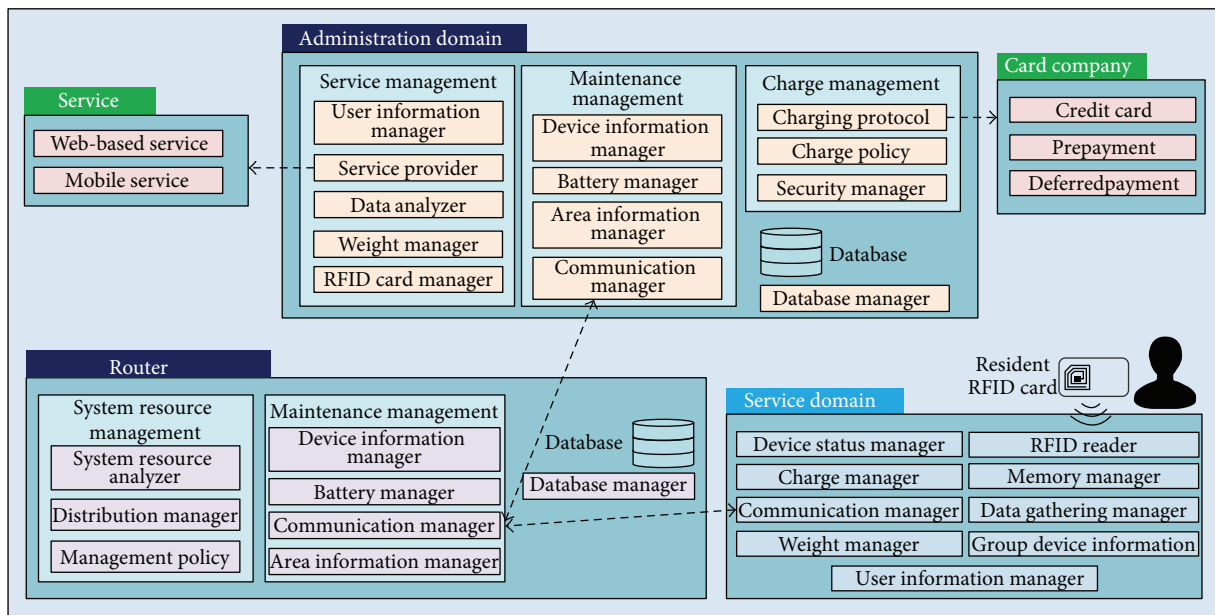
Administration domain

Service management
User information manager
Service provider
Data analyzer
Weight manager
RFID card manager

Maintenance management
Device information manager
Battery manager
Area information manager
Communication manager

Charge management
Charging protocol
Charge policy
Security manager

Database
Database manager

Card company
Credit card
Prepayment
Deferredpayment

Service
Web-based service
Mobile service

Router

System resource management
System resource analyzer
Distribution manager
Management policy

Maintenance management
Device information manager
Battery manager
Communication manager
Area information manager

Database
Database manager

Resident RFID card

Service domain
Device status manager
RFID reader
Charge manager
Memory manager
Communication manager
Data gathering manager
Weight manager
Group device information
User information manager